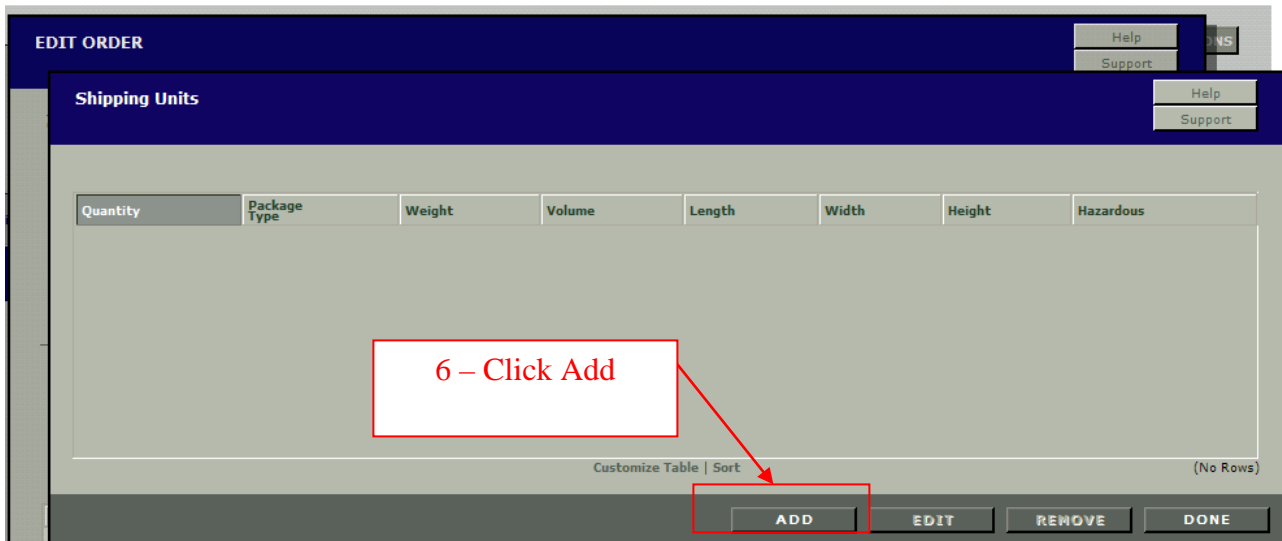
EDIT ORDER

Help

Support

ONS

Shipping Units

Help

Support

| Quantity | Package Type | Weight | Volume | Length | Width | Height | Hazardous |
|---|---|---|---|---|---|---|---|

6 – Click Add

Customize Table | Sort

(No Rows)

ADD

EDIT

REMOVE

DONE